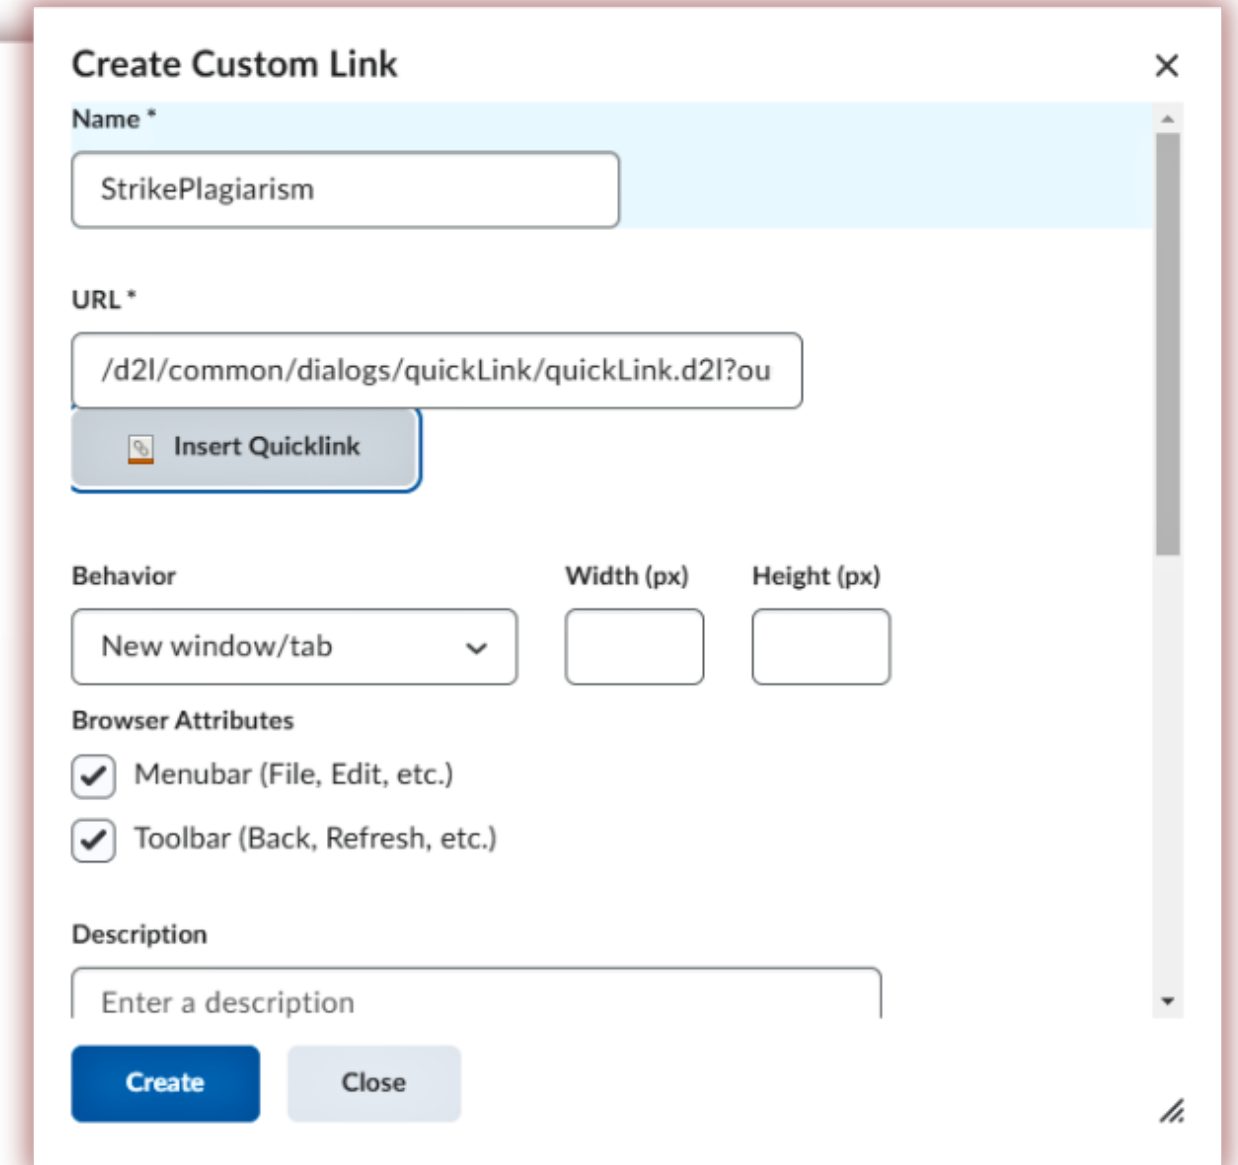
Create Custom Link

Name *

StrikePlagiarism

URL *

/d2l/common/dialogs/quickLink/quickLink.d2l?ou

Insert Quicklink

Behavior

New window/tab

Width (px)

Height (px)

Browser Attributes

Menubar (File, Edit, etc.)

Toolbar (Back, Refresh, etc.)

Description

Enter a description

Create

Close